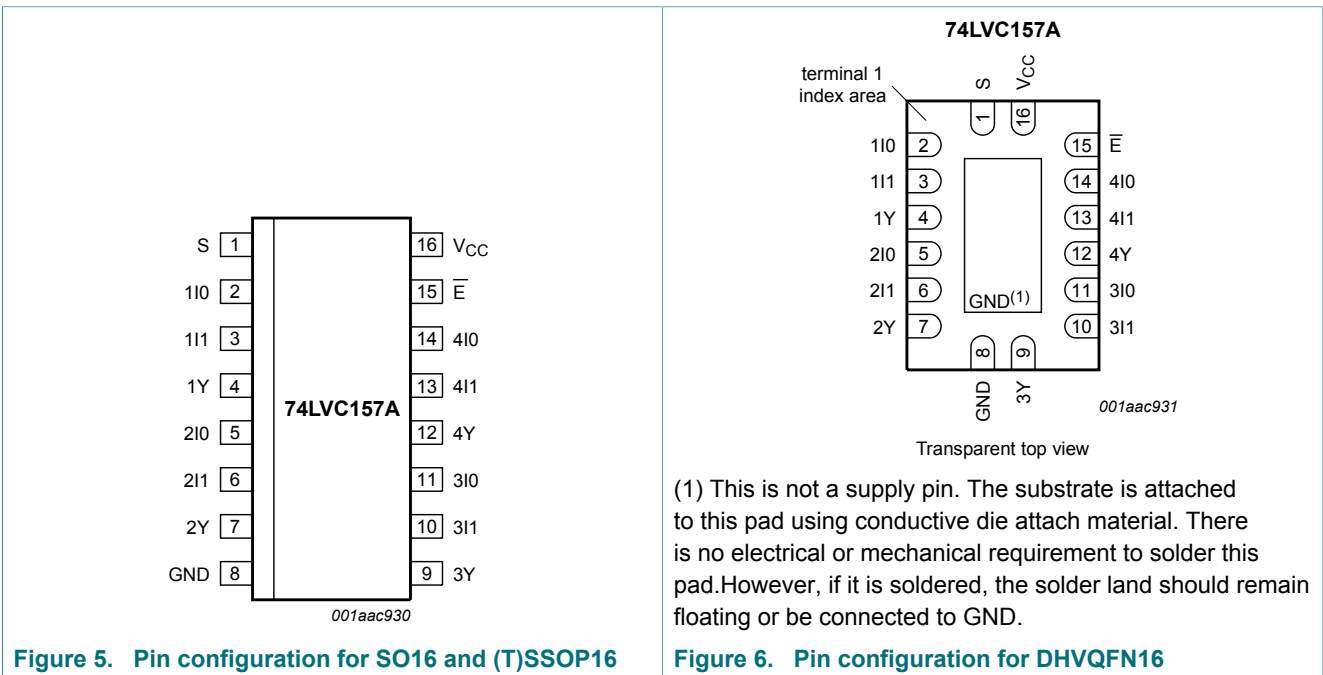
S 1
1I0 2
1I1 3
1Y 4
2I0 5
2I1 6
2Y 7
GND 8

74LVC157A

16 $V_{CC}$
15 $\overline{E}$
14 4I0
13 4I1
12 4Y
11 3I0
10 3I1
9 3Y

001aac930

Figure 5. Pin configuration for SO16 and (T)SSOP16

74LVC157A

terminal 1 index area

S 1
$V_{CC}$ 16
1I0 2
1I1 3
1Y 4
2I0 5
2I1 6
2Y 7
15 $\overline{E}$
14 4I0
13 4I1
12 4Y
11 3I0
10 3I1
GND$^{(1)}$
8 GND
9 3Y

001aac931

Transparent top view

(1) This is not a supply pin. The substrate is attached to this pad using conductive die attach material. There is no electrical or mechanical requirement to solder this pad.However, if it is soldered, the solder land should remain floating or be connected to GND.

Figure 6. Pin configuration for DHVQFN16